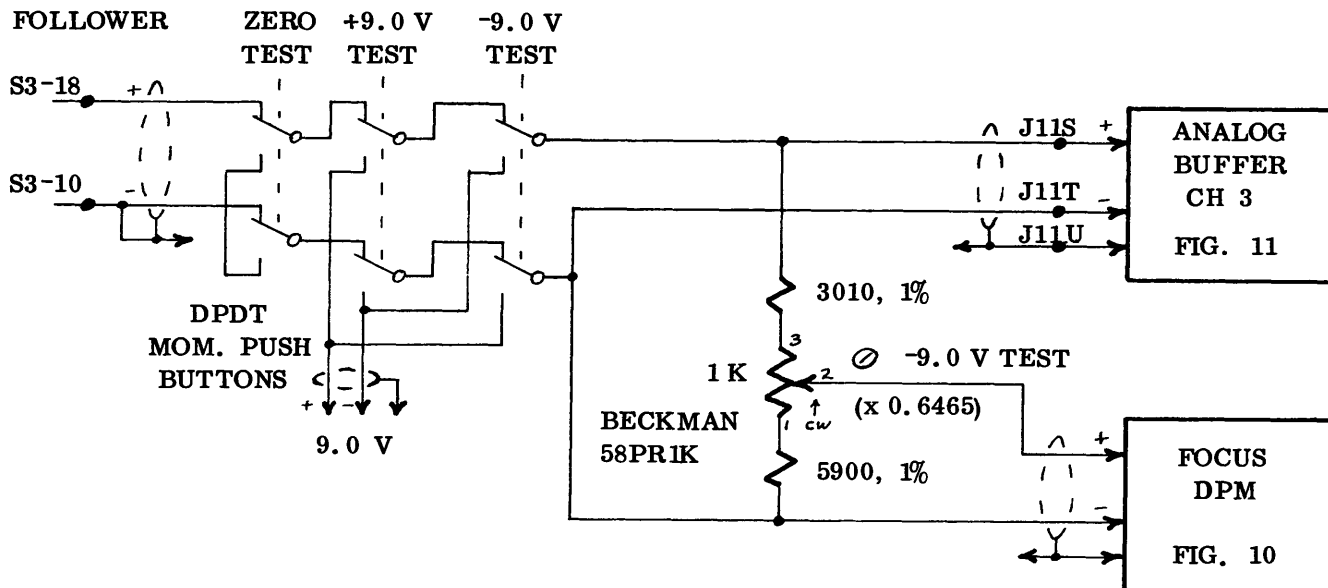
FOLLOWER

ZERO TEST

+9.0 V TEST

-9.0 V TEST

S3-18

+

S3-10

-

DPDT MOM. PUSH BUTTONS

+ -

9.0 V

J11S +

J11T -

J11U

ANALOG BUFFER CH 3

FIG. 11

3010, 1%

3

1 K

2

-9.0 V TEST

1

CW

(x 0.6465)

BECKMAN 58PR1K

5900, 1%

+

-

FOCUS DPM

FIG. 10